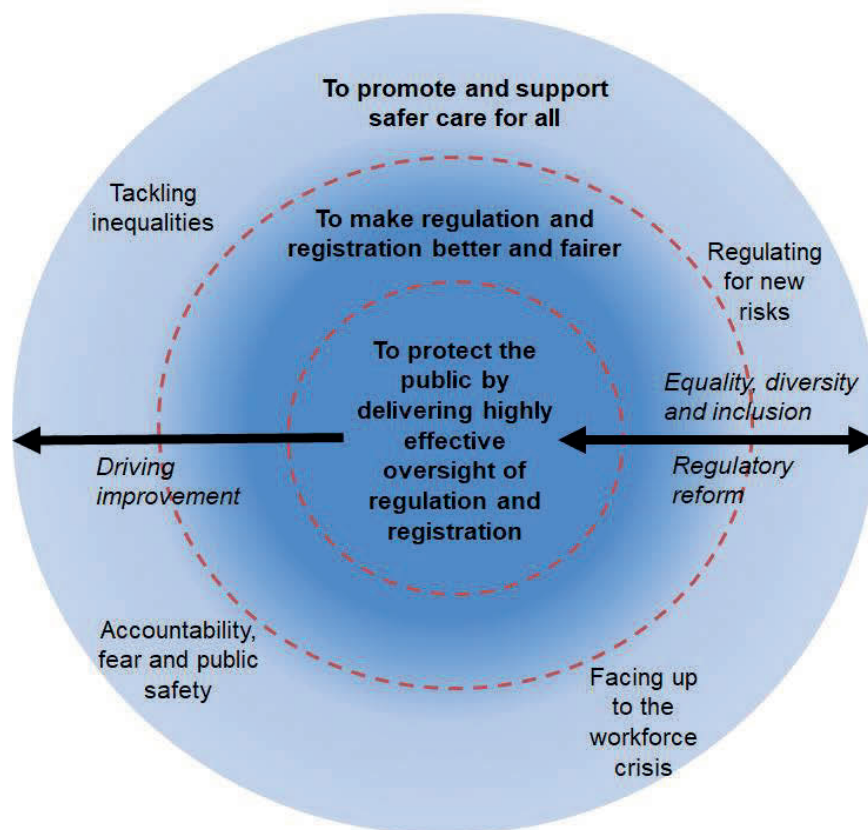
To promote and support safer care for all

Tackling inequalities

To make regulation and registration better and fairer

Regulating for new risks

To protect the public by delivering highly effective oversight of regulation and registration

Equality, diversity and inclusion

Driving improvement

Regulatory reform

Accountability, fear and public safety

Facing up to the workforce crisis